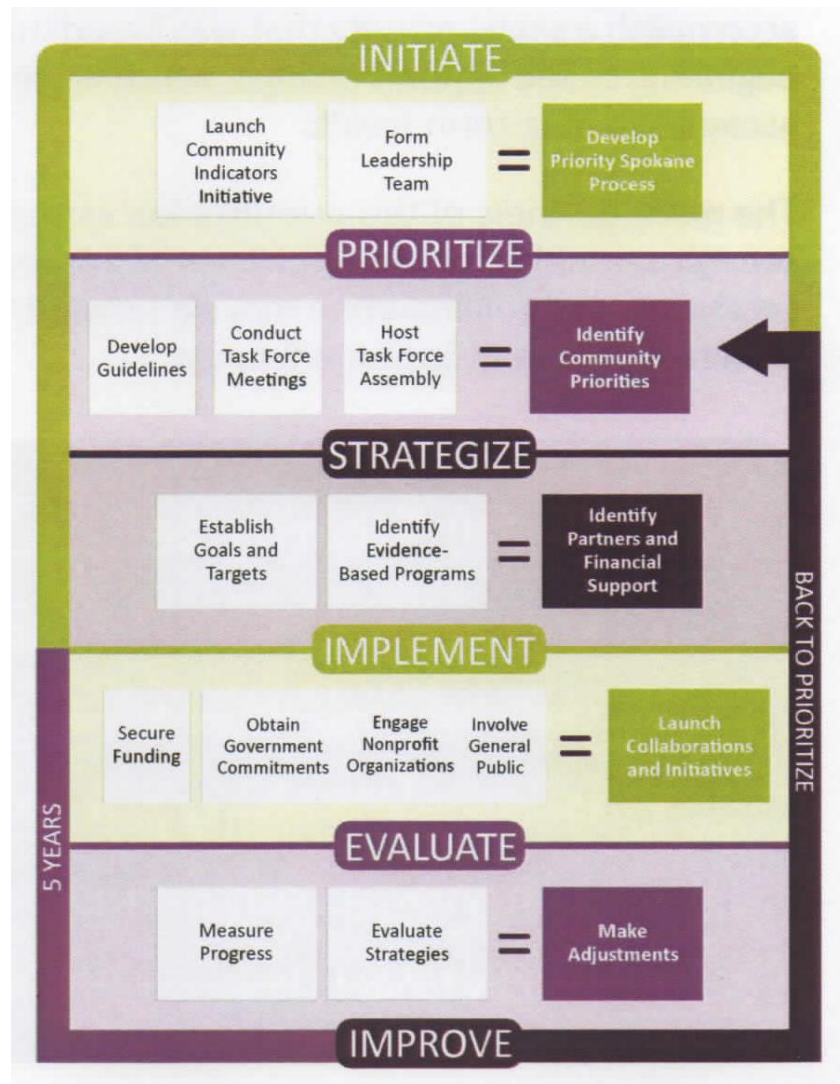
INITIATE

Launch Community Indicators Initiative

Form Leadership Team

=

Develop Priority Spokane Process

PRIORITIZE

Develop Guidelines

Conduct Task Force Meetings

Host Task Force Assembly

=

Identify Community Priorities

STRATEGIZE

Establish Goals and Targets

Identify Evidence-Based Programs

=

Identify Partners and Financial Support

IMPLEMENT

Secure Funding

Obtain Government Commitments

Engage Nonprofit Organizations

Involve General Public

=

Launch Collaborations and Initiatives

EVALUATE

Measure Progress

Evaluate Strategies

=

Make Adjustments

IMPROVE

5 YEARS

BACK TO PRIORITIZE